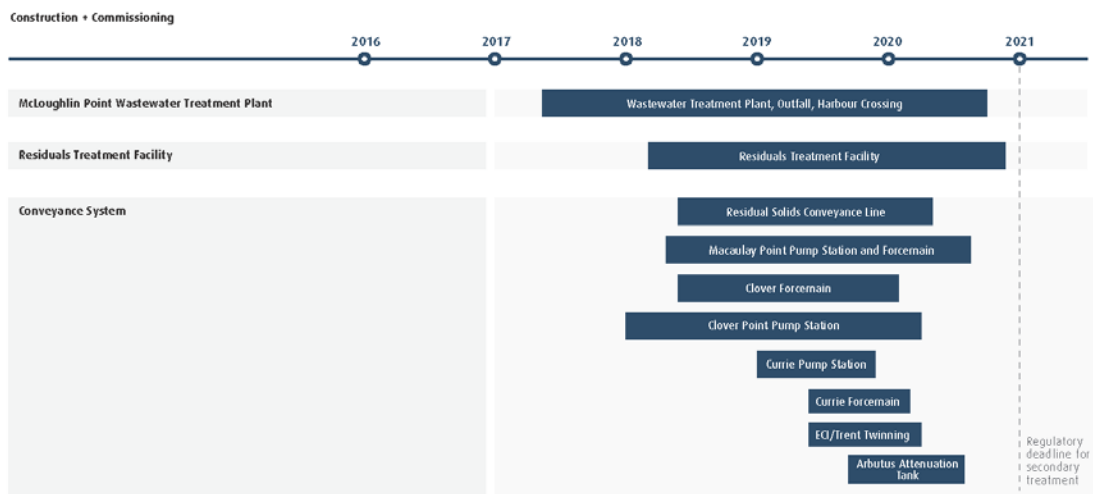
Construction + Commissioning

2016 2017 2018 2019 2020 2021

McLoughlin Point Wastewater Treatment Plant

Wastewater Treatment Plant, Outfall, Harbour Crossing

Residuals Treatment Facility

Residuals Treatment Facility

Conveyance System

Residual Solids Conveyance Line

Macaulay Point Pump Station and Forcemain

Clover Forcemain

Clover Point Pump Station

Currie Pump Station

Currie Forcemain

ECI/Trent Twinning

Arbutus Attenuation Tank

Regulatory deadline for secondary treatment